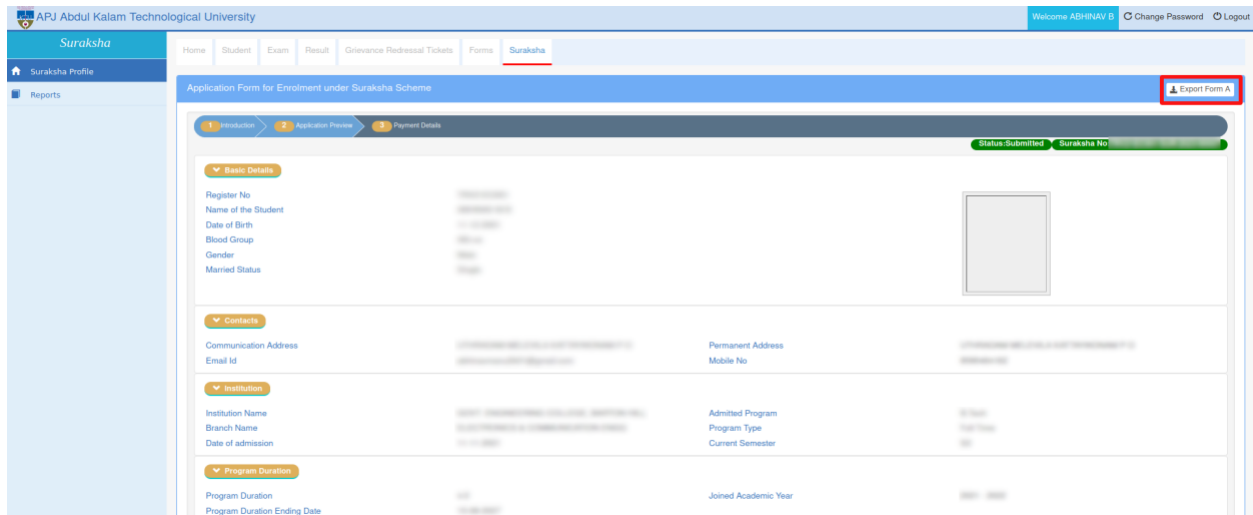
APJ Abdul Kalam Technological University

Welcome ABHINAV B  Change Password  Logout

Suraksha

Suraksha Profile

Reports

Home  Student  Exam  Result  Grievance Redressal Tickets  Forms  Suraksha

Application Form for Enrolment under Suraksha Scheme

Export Form A

1 Introduction  2 Application Preview  3 Payment Details

Status:Submitted  Suraksha No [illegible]

Basic Details

Register No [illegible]
Name of the Student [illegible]
Date of Birth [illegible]
Blood Group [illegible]
Gender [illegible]
Married Status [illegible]

Contacts

Communication Address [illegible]
Permanent Address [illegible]
Email Id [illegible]
Mobile No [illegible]

Institution

Institution Name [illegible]
Admitted Program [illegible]
Branch Name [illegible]
Program Type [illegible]
Date of admission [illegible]
Current Semester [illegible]

Program Duration

Program Duration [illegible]
Joined Academic Year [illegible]
Program Duration Ending Date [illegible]